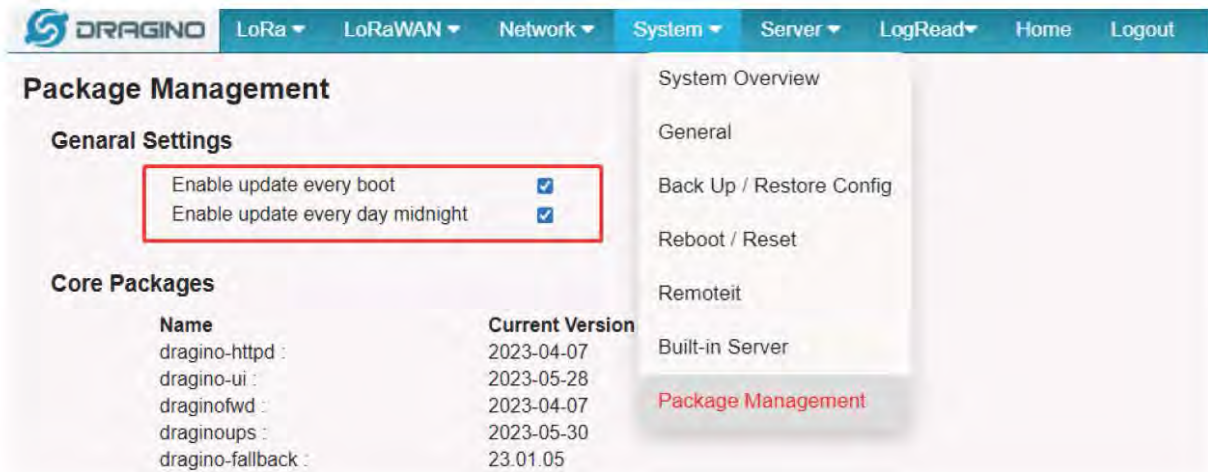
DRAGINO LoRa ▾ LoRaWAN ▾ Network ▾ System ▾ Server ▾ LogRead▾ Home Logout

Package Management

Genaral Settings

Enable update every boot
Enable update every day midnight

Core Packages

| Name | Current Version |
|---|---|
| dragino-httpd : | 2023-04-07 |
| dragino-ui : | 2023-05-28 |
| draginofwd : | 2023-04-07 |
| draginoups : | 2023-05-30 |
| dragino-fallback : | 23.01.05 |

System Overview
General
Back Up / Restore Config
Reboot / Reset
Remoteit
Built-in Server
Package Management